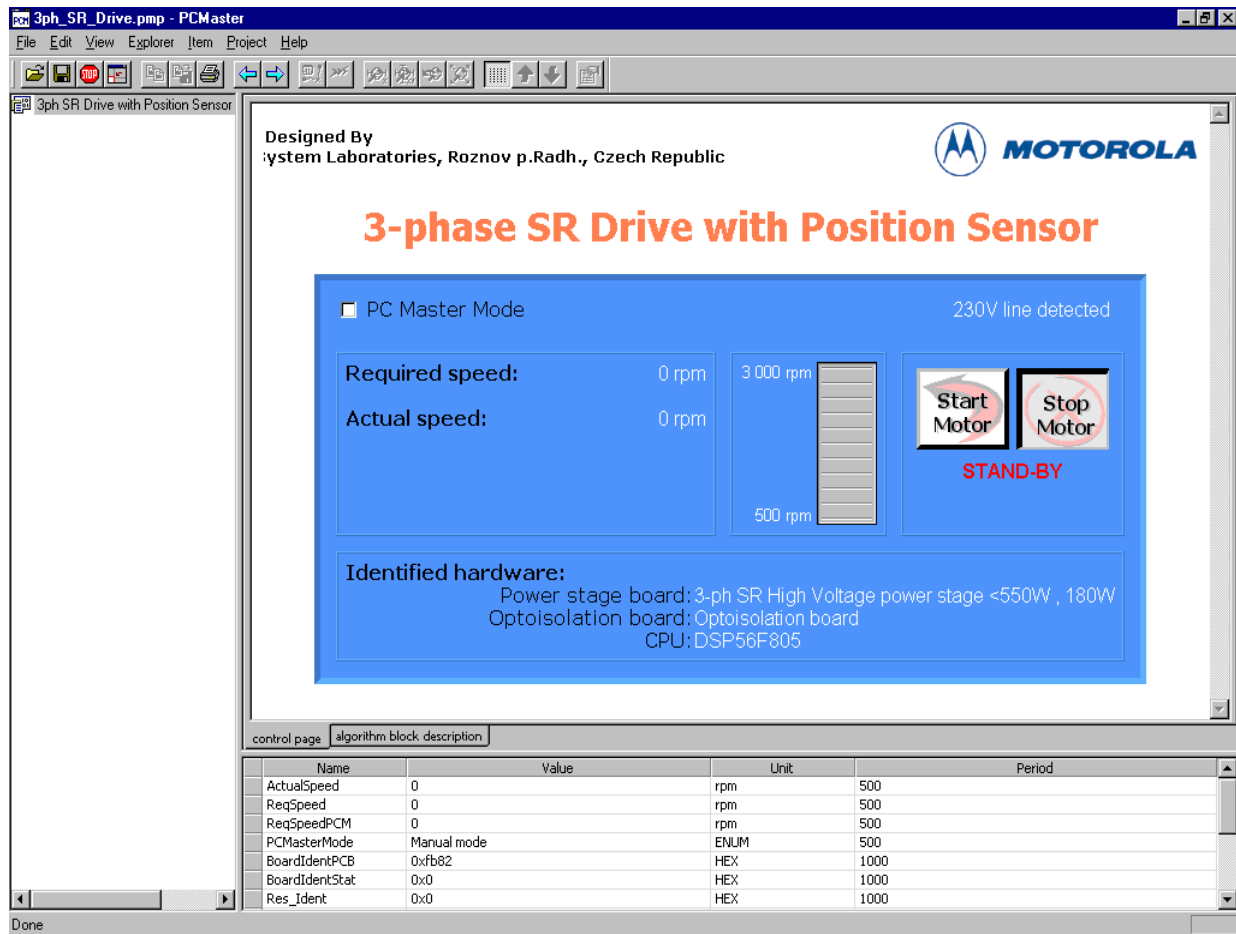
3ph_SR_Drive.pmp - PCMaster

File Edit View Explorer Item Project Help

3ph SR Drive with Position Sensor

Designed By
;ystem Laboratories, Roznov p.Radh., Czech Republic

MOTOROLA

3-phase SR Drive with Position Sensor

PC Master Mode

230V line detected

Required speed: 0 rpm

Actual speed: 0 rpm

3 000 rpm

500 rpm

Start Motor

Stop Motor

STAND-BY

Identified hardware:
Power stage board: 3-ph SR High Voltage power stage <550W , 180W
Optoisolation board: Optoisolation board
CPU: DSP56F805

control page | algorithm block description

| Name | Value | Unit | Period |
|---|---|---|---|
| ActualSpeed | 0 | rpm | 500 |
| ReqSpeed | 0 | rpm | 500 |
| ReqSpeedPCM | 0 | rpm | 500 |
| PCMasterMode | Manual mode | ENUM | 500 |
| BoardIdentPCB | 0xfb82 | HEX | 1000 |
| BoardIdentStat | 0x0 | HEX | 1000 |
| Res_Ident | 0x0 | HEX | 1000 |

Done